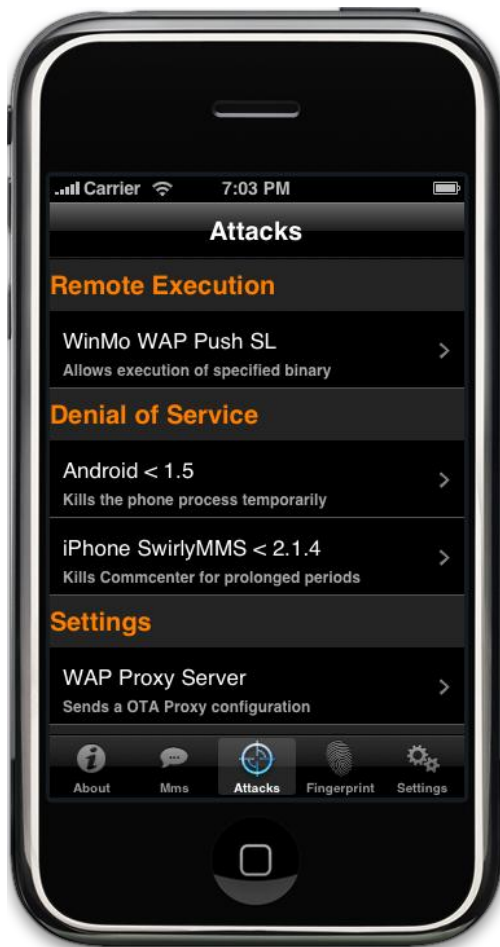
Carrier 7:03 PM

Attacks

Remote Execution

WinMo WAP Push SL
Allows execution of specified binary

Denial of Service

Android < 1.5
Kills the phone process temporarily

iPhone SwirlyMMS < 2.1.4
Kills Commcenter for prolonged periods

Settings

WAP Proxy Server
Sends a OTA Proxy configuration

About Mms Attacks Fingerprint Settings